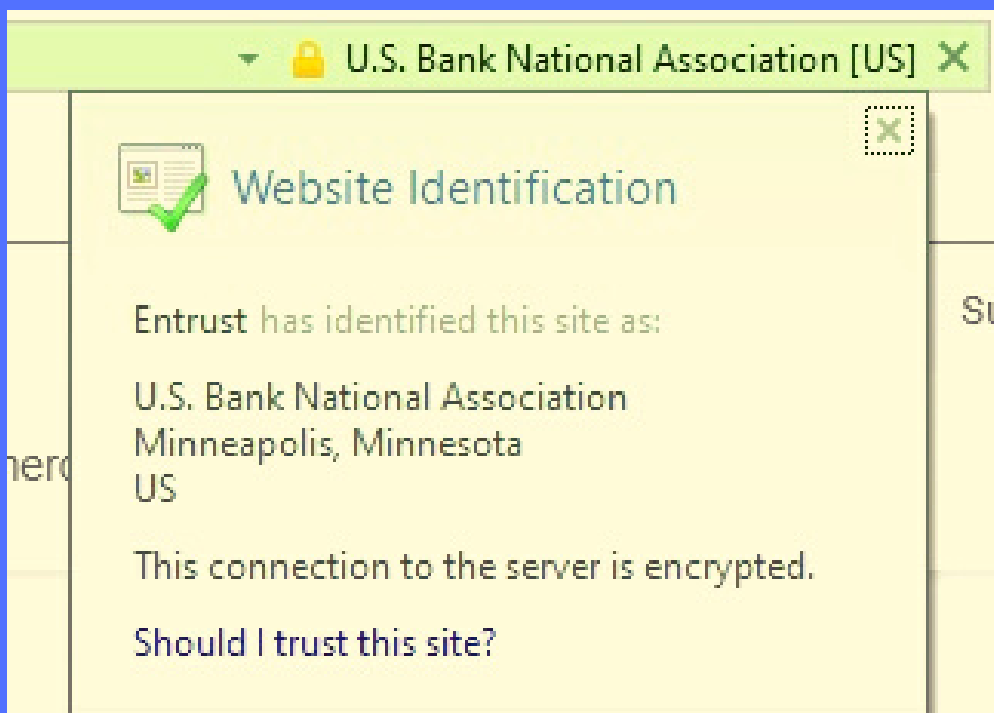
U.S. Bank National Association [US]

Website Identification

Entrust has identified this site as:

U.S. Bank National Association
Minneapolis, Minnesota
US

This connection to the server is encrypted.

Should I trust this site?

Su

nerc